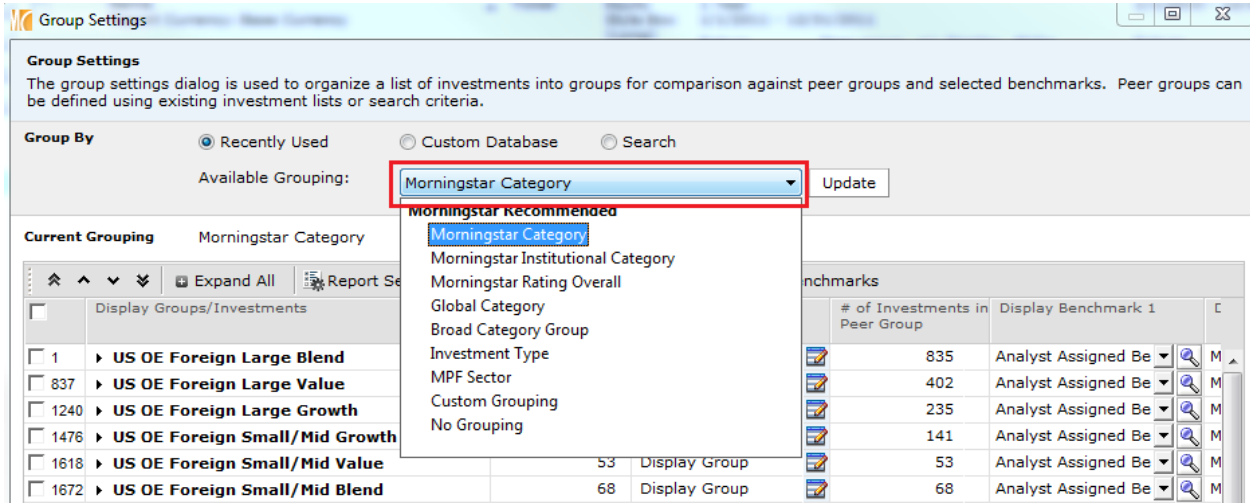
Group Settings

Group Settings

The group settings dialog is used to organize a list of investments into groups for comparison against peer groups and selected benchmarks. Peer groups can be defined using existing investment lists or search criteria.

Group By

Recently Used

Custom Database

Search

Available Grouping:

Morningstar Category

Update

Morningstar Recommended

Morningstar Category
Morningstar Institutional Category
Morningstar Rating Overall
Global Category
Broad Category Group
Investment Type
MPF Sector
Custom Grouping
No Grouping

Current Grouping

Morningstar Category

Expand All

Report Se

nchmarks

| | Display Groups/Investments | | | | # of Investments in Peer Group | Display Benchmark 1 | D |
|---|---|---|---|---|---|---|---|
| 1 | US OE Foreign Large Blend | | | | 835 | Analyst Assigned Be | M |
| 837 | US OE Foreign Large Value | | | | 402 | Analyst Assigned Be | M |
| 1240 | US OE Foreign Large Growth | | | | 235 | Analyst Assigned Be | M |
| 1476 | US OE Foreign Small/Mid Growth | | | | 141 | Analyst Assigned Be | M |
| 1618 | US OE Foreign Small/Mid Value | 53 | Display Group | | 53 | Analyst Assigned Be | M |
| 1672 | US OE Foreign Small/Mid Blend | 68 | Display Group | | 68 | Analyst Assigned Be | M |